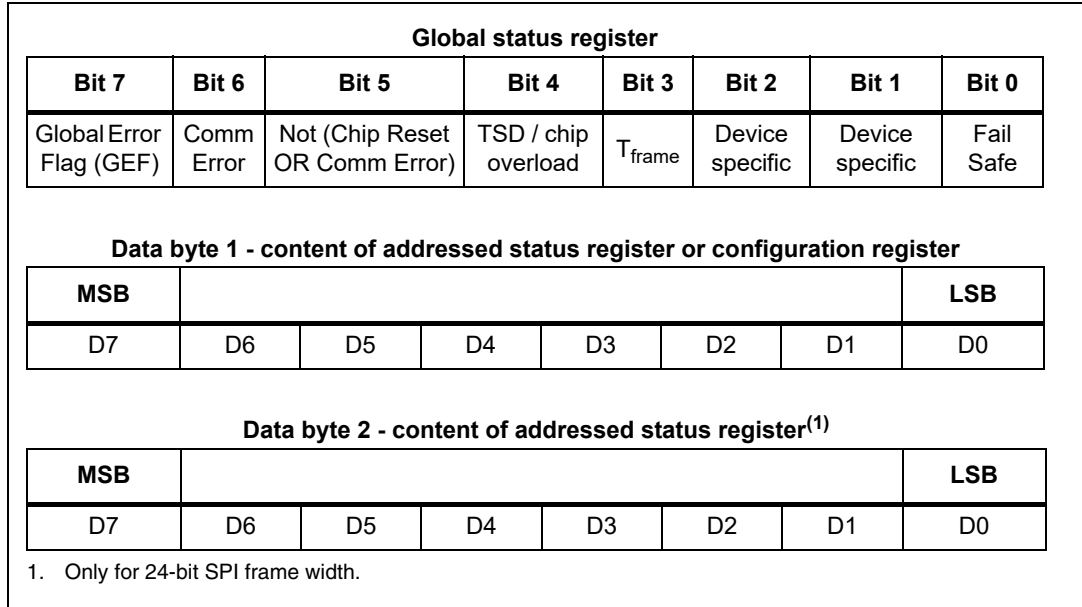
Global status register

| Bit 7 | Bit 6 | Bit 5 | Bit 4 | Bit 3 | Bit 2 | Bit 1 | Bit 0 |
|---|---|---|---|---|---|---|---|
| Global Error Flag (GEF) | Comm Error | Not (Chip Reset OR Comm Error) | TSD / chip overload | $T_{frame}$ | Device specific | Device specific | Fail Safe |

Data byte 1 - content of addressed status register or configuration register

| MSB | | | | | | | LSB |
|---|---|---|---|---|---|---|---|
| D7 | D6 | D5 | D4 | D3 | D2 | D1 | D0 |

Data byte 2 - content of addressed status register$^{(1)}$

| MSB | | | | | | | LSB |
|---|---|---|---|---|---|---|---|
| D7 | D6 | D5 | D4 | D3 | D2 | D1 | D0 |

1. Only for 24-bit SPI frame width.